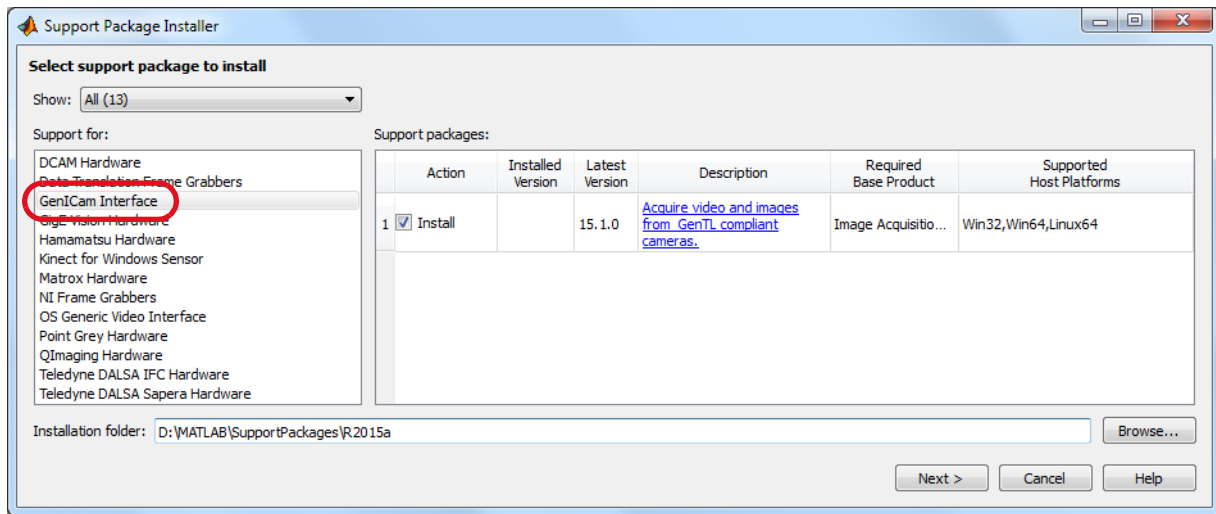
Support Package Installer

Select support package to install

Show: All (13)

Support for:

DCAM Hardware
Data Translation Frame Grabbers
GenICam Interface
GigE Vision Hardware
Hamamatsu Hardware
Kinect for Windows Sensor
Matrox Hardware
NI Frame Grabbers
OS Generic Video Interface
Point Grey Hardware
QImaging Hardware
Teledyne DALSA IFC Hardware
Teledyne DALSA Sapera Hardware

Support packages:

| | Action | Installed Version | Latest Version | Description | Required Base Product | Supported Host Platforms |
|---|---|---|---|---|---|---|
| 1 | Install | | 15.1.0 | Acquire video and images from GenTL compliant cameras. | Image Acquisitio... | Win32,Win64,Linux64 |

Installation folder: D:\MATLAB\SupportPackages\R2015a

Browse...

Next > Cancel Help